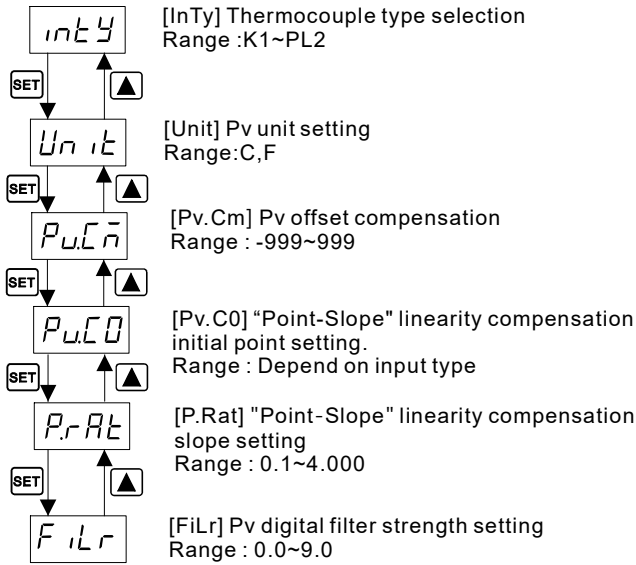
inty

[InTy] Thermocouple type selection
Range :K1~PL2

SET

Unit

[Unit] Pv unit setting
Range:C,F

SET

Pu.Cm

[Pv.Cm] Pv offset compensation
Range : -999~999

SET

Pu.C0

[Pv.C0] “Point-Slope" linearity compensation initial point setting.
Range : Depend on input type

SET

P.rAt

[P.Rat] "Point-Slope" linearity compensation slope setting
Range : 0.1~4.000

SET

FiLr

[FiLr] Pv digital filter strength setting
Range : 0.0~9.0